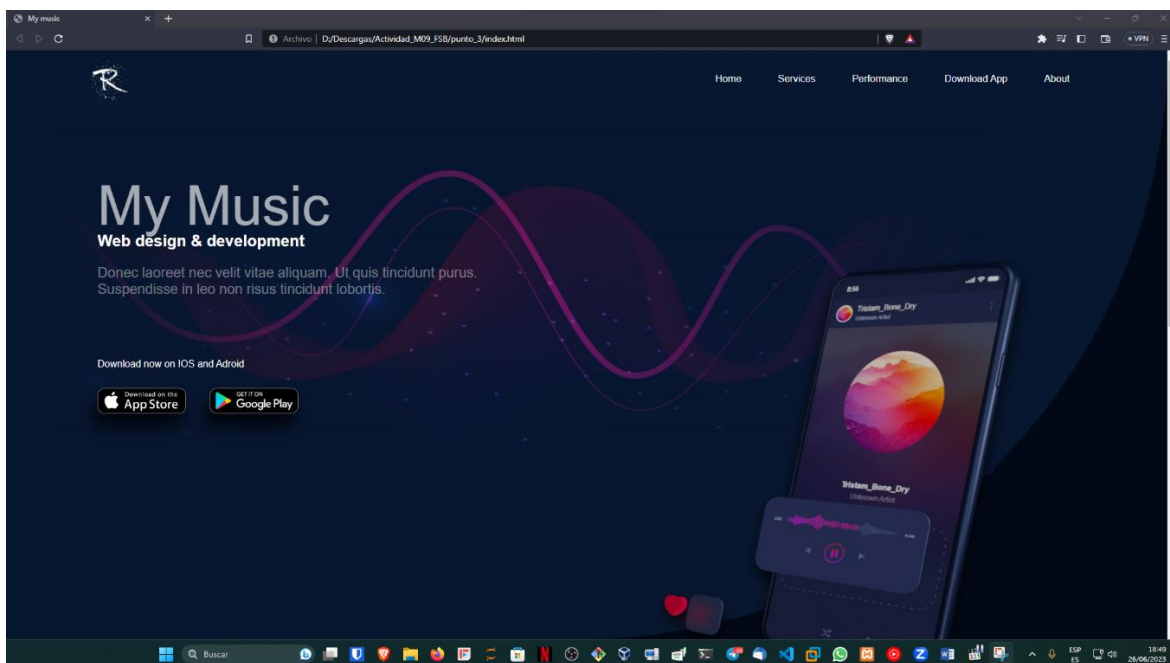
My music

Archivo | D:/Descargas/Actividad_M09_FSB/punto_3/index.html

VPN

R

Home Services Performance Download App About

My Music

Web design & development

Donec laoreet nec velit vitae aliquam. Ut quis tincidunt purus. Suspendisse in leo non risus tincidunt lobortis.

Download now on IOS and Adroid

Download on the App Store

GET IT ON Google Play

8:56

Tristam_Bone_Dry
Unknown Artist

Tristam_Bone_Dry
Unknown Artist

Buscar

ESP ES

18:49
26/06/2023